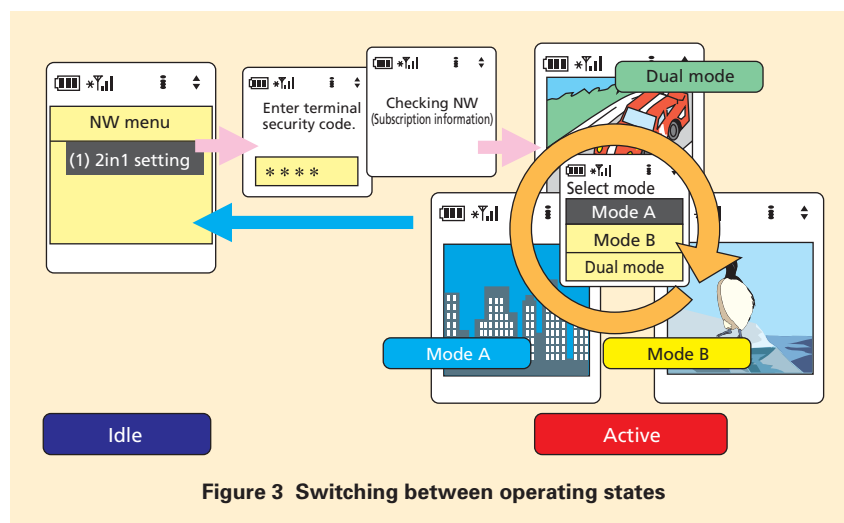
NW menu

(1) 2in1 setting

Enter terminal security code.

****

Checking NW
(Subscription information)

Dual mode

Select mode

Mode A

Mode B

Dual mode

Mode A

Mode B

Idle

Active

Figure 3 Switching between operating states